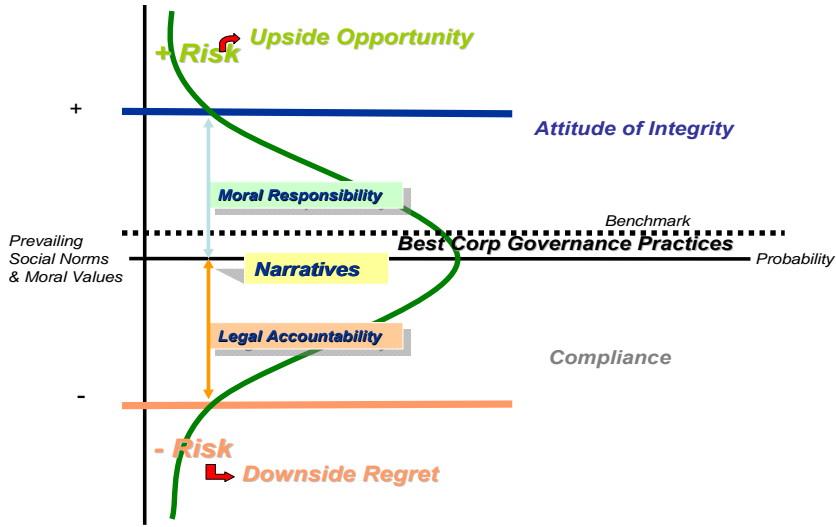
+ Risk
Upside Opportunity

+

Attitude of Integrity

Moral Responsibility

Benchmark

Best Corp Governance Practices

Prevailing Social Norms & Moral Values

Narratives

Probability

Legal Accountability

Compliance

-

- Risk

Downside Regret